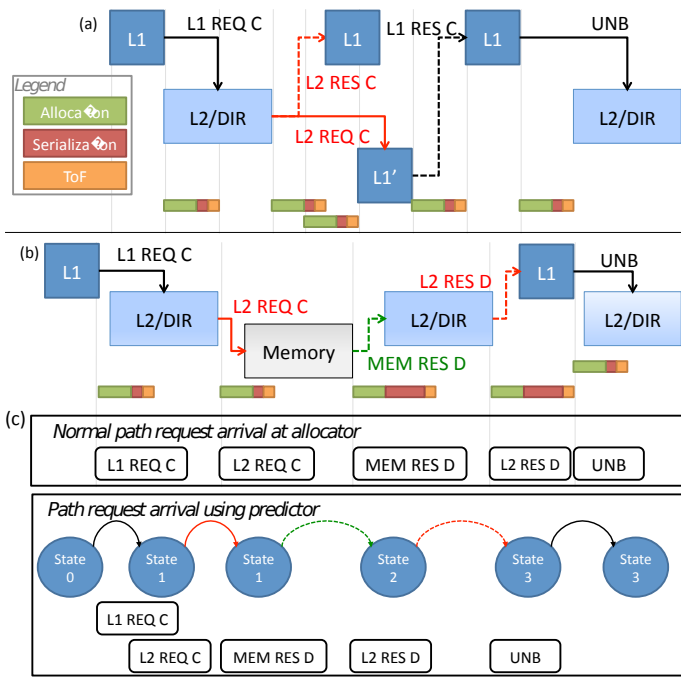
(a)

L1

L1 REQ C

L1

L1 RES C

L1

UNB

Legend

Alloca�on

Serializa�on

ToF

L2 RES C

L2/DIR

L2 REQ C

L2/DIR

L1'

(b)

L1

L1 REQ C

L2/DIR

L2 REQ C

Memory

MEM RES D

L2/DIR

L2 RES D

L1

UNB

L2/DIR

(c)

Normal path request arrival at allocator

L1 REQ C

L2 REQ C

MEM RES D

L2 RES D

UNB

Path request arrival using predictor

State 0

State 1

State 1

State 2

State 3

State 3

L1 REQ C

L2 REQ C

MEM RES D

L2 RES D

UNB